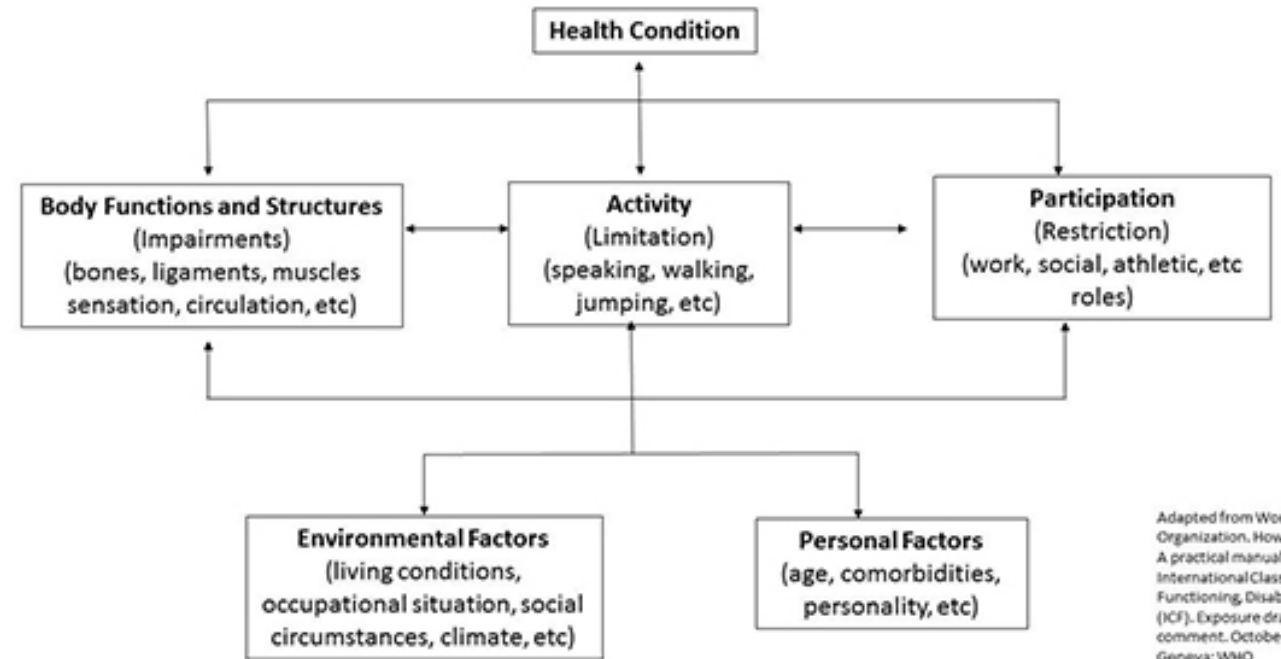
Health Condition

Body Functions and Structures
(Impairments)
(bones, ligaments, muscles sensation, circulation, etc)

Activity
(Limitation)
(speaking, walking, jumping, etc)

Participation
(Restriction)
(work, social, athletic, etc roles)

Environmental Factors
(living conditions, occupational situation, social circumstances, climate, etc)

Personal Factors
(age, comorbidities, personality, etc)

Adapted from Wo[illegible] Organization. How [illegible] A practical manual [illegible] International Class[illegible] Functioning, Disab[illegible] (ICF). Exposure dr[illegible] comment. Octobe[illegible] Geneva: WHO